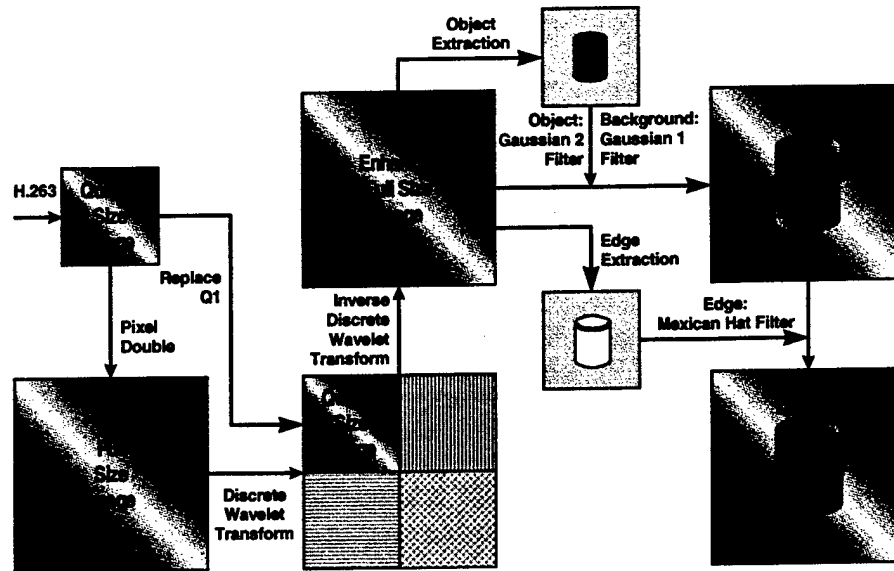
Object Extraction

Object: Gaussian 2 Filter

Background: Gaussian 1 Filter

H.263

Q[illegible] Size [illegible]

Enh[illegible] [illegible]ll Size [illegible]ge

Replace Q1

Edge Extraction

Pixel Double

Inverse Discrete Wavelet Transform

Edge: Mexican Hat Filter

F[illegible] Size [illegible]ge

Q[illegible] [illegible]

Discrete Wavelet Transform